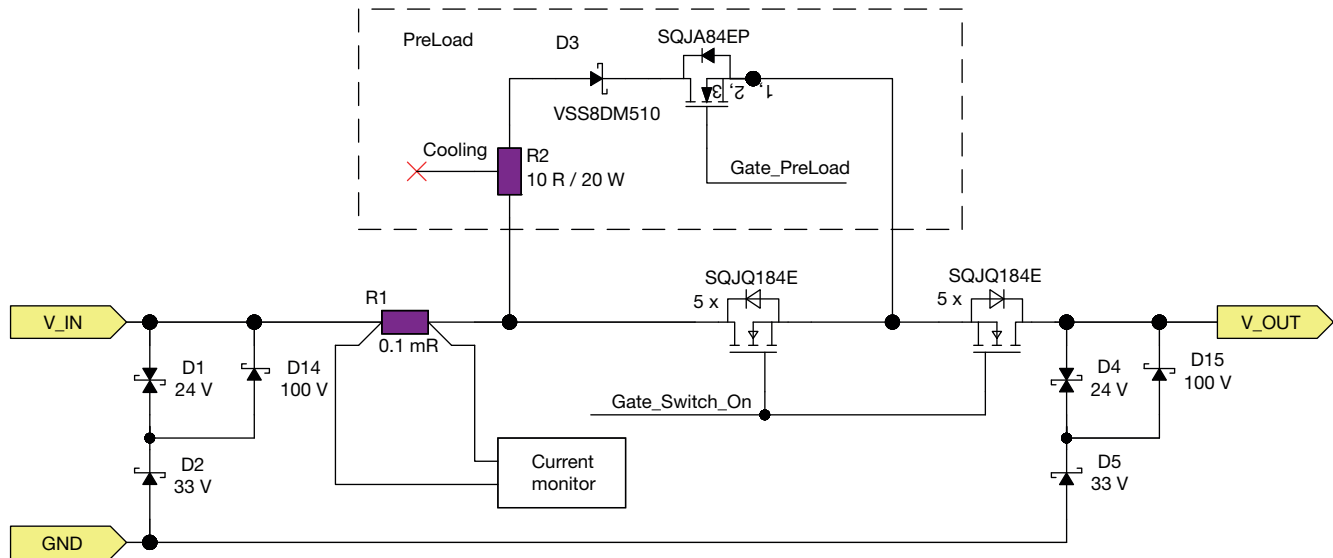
PreLoad

D3

SQJA84EP

1, 2, 3

VSS8DM510

Cooling

R2
10 R / 20 W

Gate_PreLoad

SQJQ184E
5 x

SQJQ184E
5 x

R1
0.1 mR

V_IN

V_OUT

D1
24 V

D14
100 V

D4
24 V

D15
100 V

Gate_Switch_On

D2
33 V

Current monitor

D5
33 V

GND